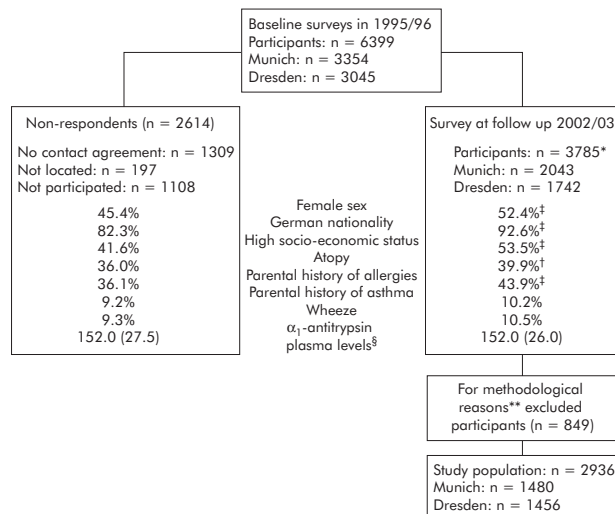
Baseline surveys in 1995/96
Participants: n = 6399
Munich: n = 3354
Dresden: n = 3045

Non-respondents (n = 2614)

No contact agreement: n = 1309
Not located: n = 197
Not participated: n = 1108

45.4%
82.3%
41.6%
36.0%
36.1%
9.2%
9.3%
152.0 (27.5)

Female sex
German nationality
High socio-economic status
Atopy
Parental history of allergies
Parental history of asthma
Wheeze
$\alpha_1$-antitrypsin plasma levels$^{\S}$

Survey at follow up 2002/03

Participants: n = 3785*
Munich: n = 2043
Dresden: n = 1742

52.4%$^{\ddagger}$
92.6%$^{\ddagger}$
53.5%$^{\ddagger}$
39.9%$^{\dagger}$
43.9%$^{\ddagger}$
10.2%
10.5%
152.0 (26.0)

For methodological reasons** excluded participants (n = 849)

Study population: n = 2936
Munich: n = 1480
Dresden: n = 1456